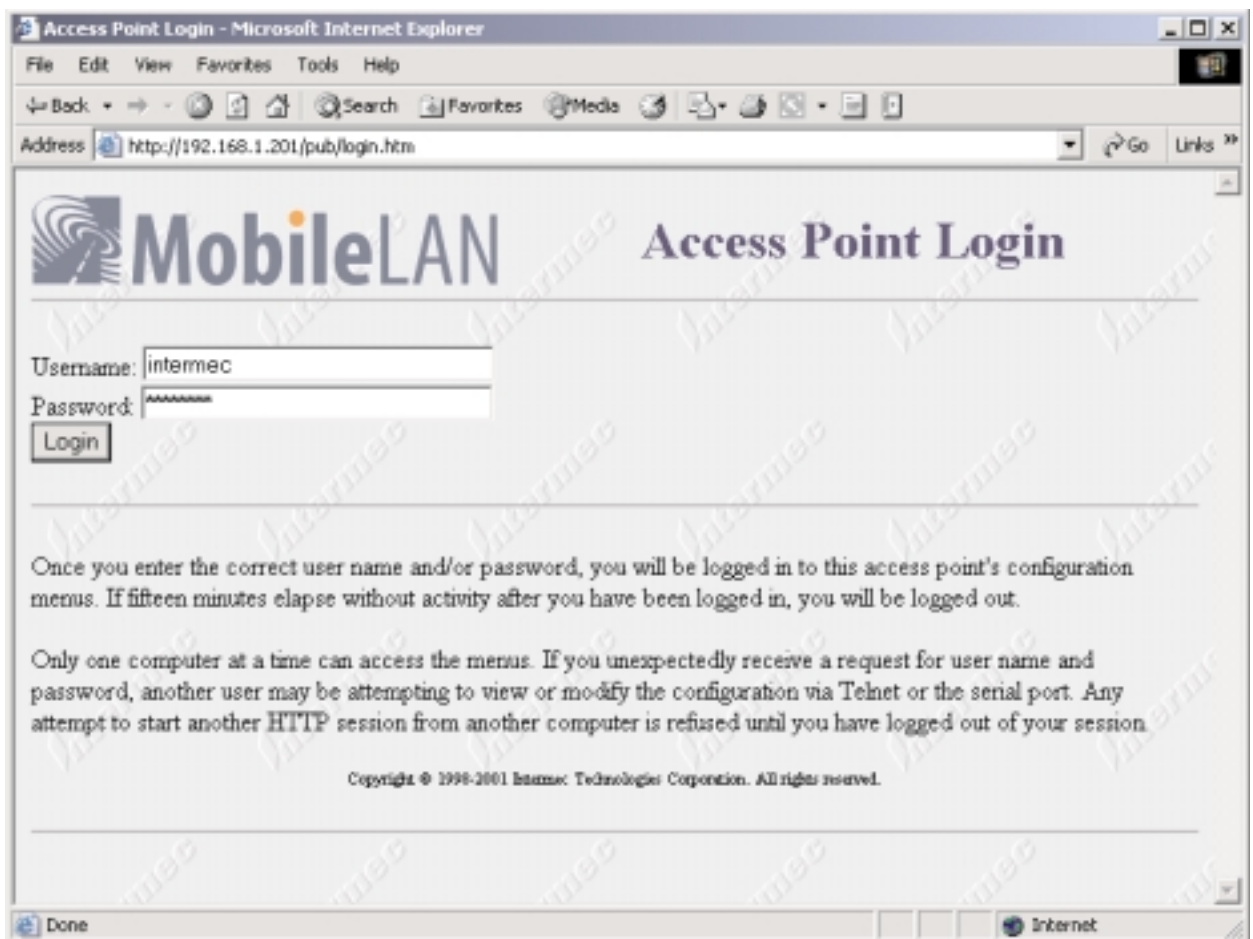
Access Point Login - Microsoft Internet Explorer

File Edit View Favorites Tools Help

Back Search Favorites Media

Address http://192.168.1.201/pub/login.htm Go Links »

MobileLAN Access Point Login

Username: intermec
Password: ********
Login

Once you enter the correct user name and/or password, you will be logged in to this access point's configuration menus. If fifteen minutes elapse without activity after you have been logged in, you will be logged out.

Only one computer at a time can access the menus. If you unexpectedly receive a request for user name and password, another user may be attempting to view or modify the configuration via Telnet or the serial port. Any attempt to start another HTTP session from another computer is refused until you have logged out of your session.

Copyright © 1998-2001 Intermec Technologies Corporation. All rights reserved.

Done Internet